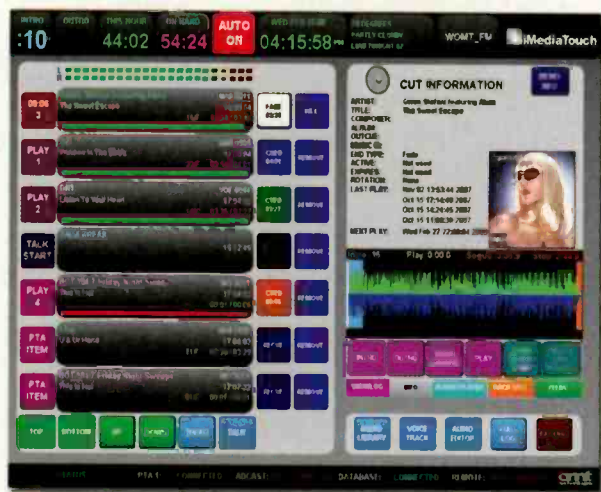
INTRO
:10
OUTRO
THIS HOUR
44:02
ON HAND
54:24
AUTO ON
04:15:58
WOMT_FM
iMediaTouch

CUT INFORMATION
ARTIST:
TITLE:
COMPOSER:
ALBUM:
OUTCUE:
MUSIC ID:
END TYPE:
ACTIVE:
EXPIRES:
ROTATION:
LAST PLAY:
NEXT PLAY:

The Sweet Escape
Not used
Not used
Nov 02 13:53:44 2007
Oct 15 17:14:00 2007
Oct 15 14:24:45 2007
Oct 15 11:08:39 2007
Wed Feb 27

PLAY
1
PLAY
2
TALK
START
PLAY
4
PTA
ITEM
PTA
ITEM

Listen To Your Heart

TOP
BOTTOM

PLAY
VOICE TRACK
AUDIO EDITOR
PTA 1
DATABASE